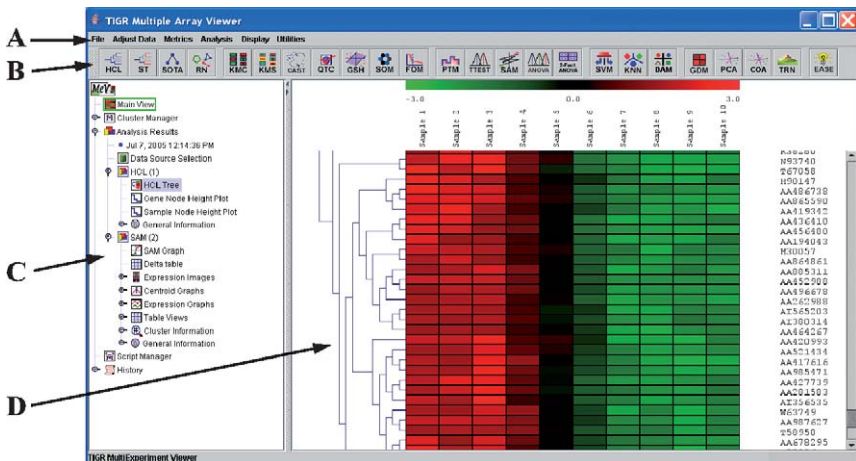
TIGR Multiple Array Viewer

A

File Adjust Data Metrics Analysis Display Utilities

B

HCL ST SOTA RN KMC KMS CAST QTC GSH SOM FOM PTM TTEST SAM ANOVA 2-Fact ANOVA SVM KNN DAM GDM PCA COA TRN EASE

MeV

Main View
Cluster Manager
Analysis Results
Jul 7, 2005 12:14:36 PM
Data Source Selection
HCL (1)
HCL Tree
Gene Node Height Plot
Sample Node Height Plot
General Information
SAM (2)
SAM Graph
Delta table
Expression Images
Centroid Graphs
Expression Graphs
Table Views
Cluster Information
General Information
Script Manager
History

C

D

-3.0 0.0 3.0

Sample 1 Sample 2 Sample 3 Sample 4 Sample 5 Sample 6 Sample 7 Sample 8 Sample 9 Sample 10

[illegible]
N93740
T67058
H90147
AA486738
AA865590
AA419342
AA436410
AA456400
AA194043
H30057
AA864861
AA005311
AA452988
AA496678
AA262988
AI565203
AI300314
AA664267
AA420993
AA521434
AA417616
AA985471
AA827739
AA291583
AI356535
H63749
AA987627
T50950
AA678295

TIGR MultiExperiment Viewer